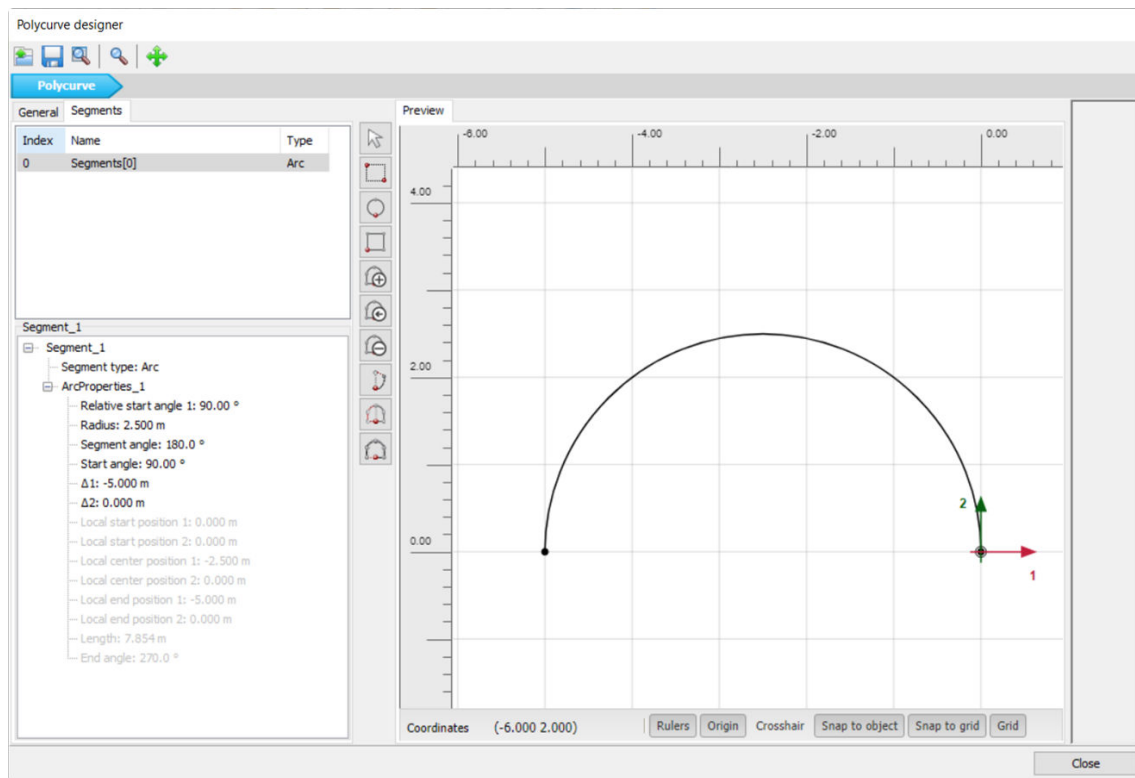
Polycurve designer

Polycurve

General Segments

| Index | Name | Type |
|---|---|---|
| 0 | Segments[0] | Arc |

Segment_1

Segment_1
Segment type: Arc
ArcProperties_1
Relative start angle 1: 90.00 °
Radius: 2.500 m
Segment angle: 180.0 °
Start angle: 90.00 °
Δ1: -5.000 m
Δ2: 0.000 m
Local start position 1: 0.000 m
Local start position 2: 0.000 m
Local center position 1: -2.500 m
Local center position 2: 0.000 m
Local end position 1: -5.000 m
Local end position 2: 0.000 m
Length: 7.854 m
End angle: 270.0 °

Preview

-6.00 -4.00 -2.00 0.00

4.00
2.00
0.00

2
1

Coordinates (-6.000 2.000) Rulers Origin Crosshair Snap to object Snap to grid Grid

Close